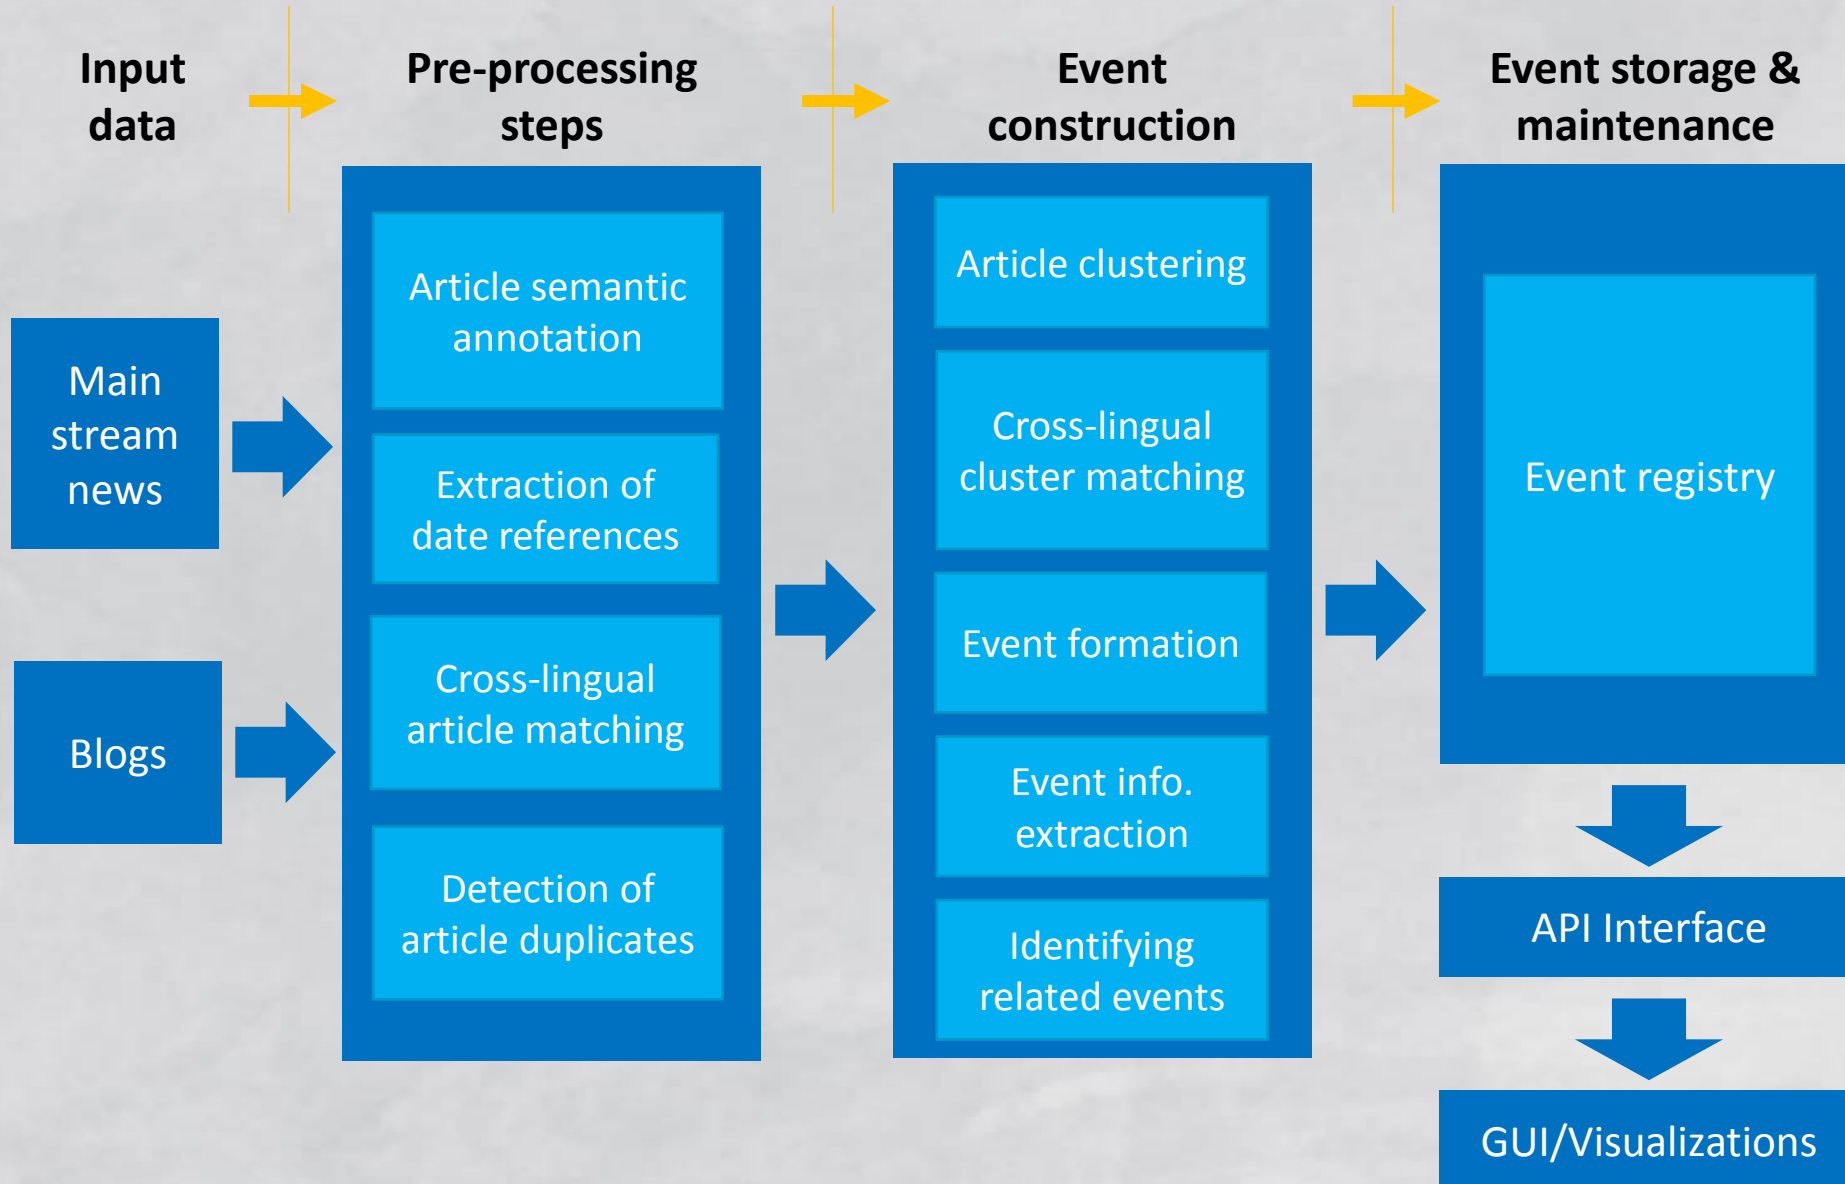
Input data

Pre-processing steps

Event construction

Event storage & maintenance

Main stream news

Blogs

Article semantic annotation

Extraction of date references

Cross-lingual article matching

Detection of article duplicates

Article clustering

Cross-lingual cluster matching

Event formation

Event info. extraction

Identifying related events

Event registry

API Interface

GUI/Visualizations